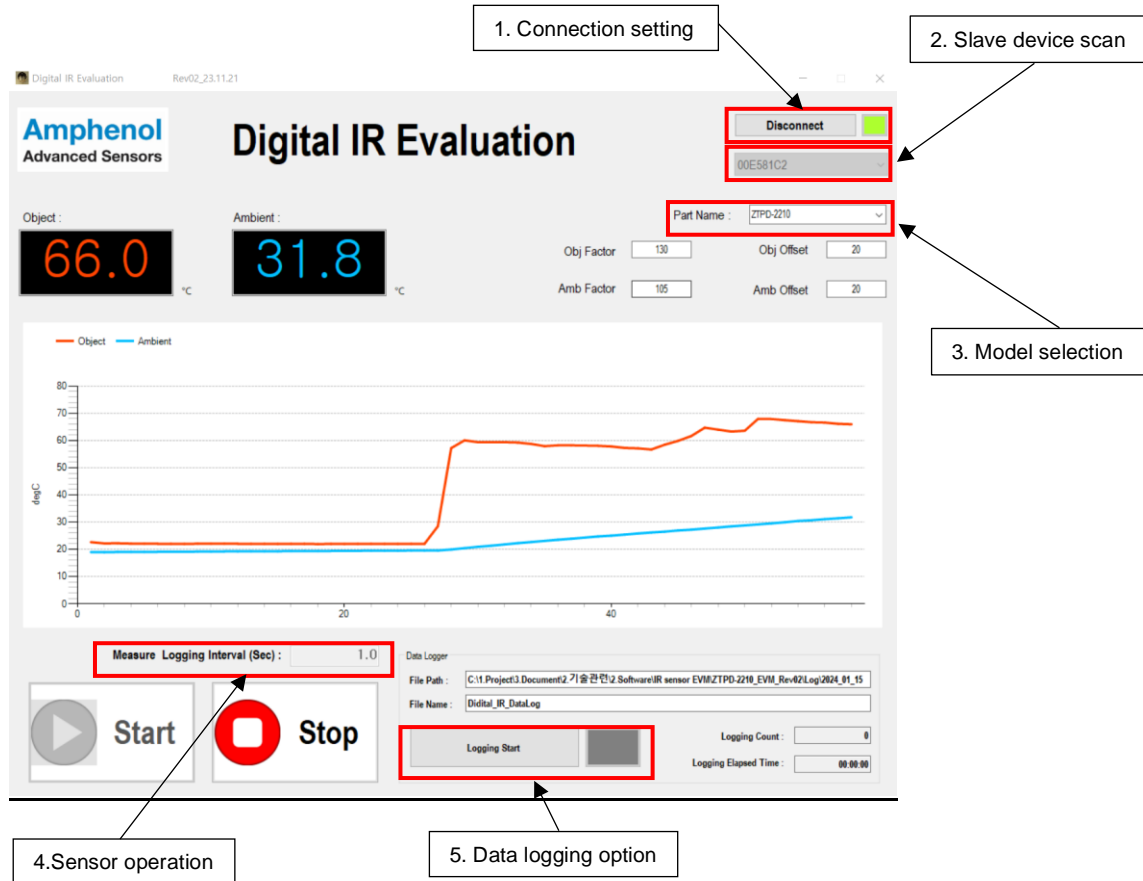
1. Connection setting

2. Slave device scan

Digital IR Evaluation Rev02_23.11.21

Amphenol
Advanced Sensors

Digital IR Evaluation

Disconnect

00E581C2

Object :
66.0 °C

Ambient :
31.8 °C

Part Name : ZTPD-2210

Obj Factor 130
Obj Offset 20
Amb Factor 105
Amb Offset 20

3. Model selection

Object Ambient

| 80 |
| 70 |
| 60 |
| 50 |
| 40 |
| 30 |
| 20 |
| 10 |
| 0 |

degC

20
40

Measure Logging Interval (Sec) : 1.0

Start

Stop

Data Logger

File Path : C:\1.Project\3.Document\2.기술관련\2.Software\IR sensor EVM\ZTPD-2210_EVM_Rev02\Log\2024_01_15

File Name : Didital_IR_DataLog

Logging Start

Logging Count : 0

Logging Elapsed Time : 00:00:00

4.Sensor operation

5. Data logging option